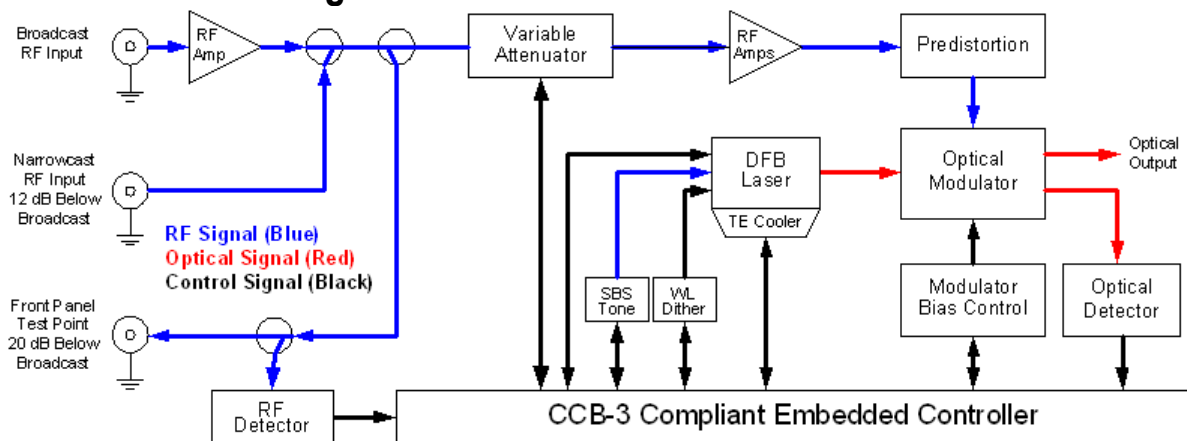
Broadcast RF Input

RF Amp

Variable Attenuator

RF Amps

Predistortion

Narrowcast RF Input 12 dB Below Broadcast

DFB Laser

TE Cooler

Optical Modulator

Optical Output

RF Signal (Blue)
Optical Signal (Red)
Control Signal (Black)

Front Panel Test Point 20 dB Below Broadcast

SBS Tone

WL Dither

Modulator Bias Control

Optical Detector

RF Detector

CCB-3 Compliant Embedded Controller